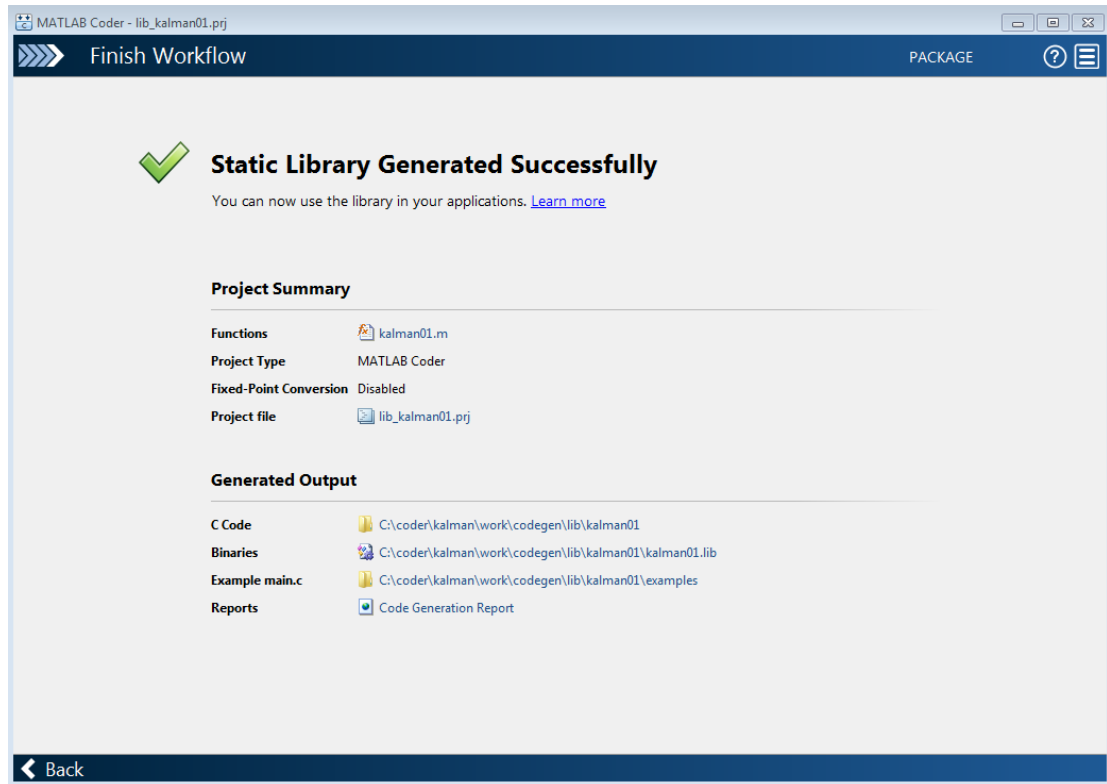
MATLAB Coder - lib_kalman01.prj

Finish Workflow

PACKAGE

Static Library Generated Successfully

You can now use the library in your applications. Learn more

Project Summary

| | |
|---|---|
| Functions | kalman01.m |
| Project Type | MATLAB Coder |
| Fixed-Point Conversion | Disabled |
| Project file | lib_kalman01.prj |

Generated Output

| | |
|---|---|
| C Code | C:\coder\kalman\work\codegen\lib\kalman01 |
| Binaries | C:\coder\kalman\work\codegen\lib\kalman01\kalman01.lib |
| Example main.c | C:\coder\kalman\work\codegen\lib\kalman01\examples |
| Reports | Code Generation Report |

Back